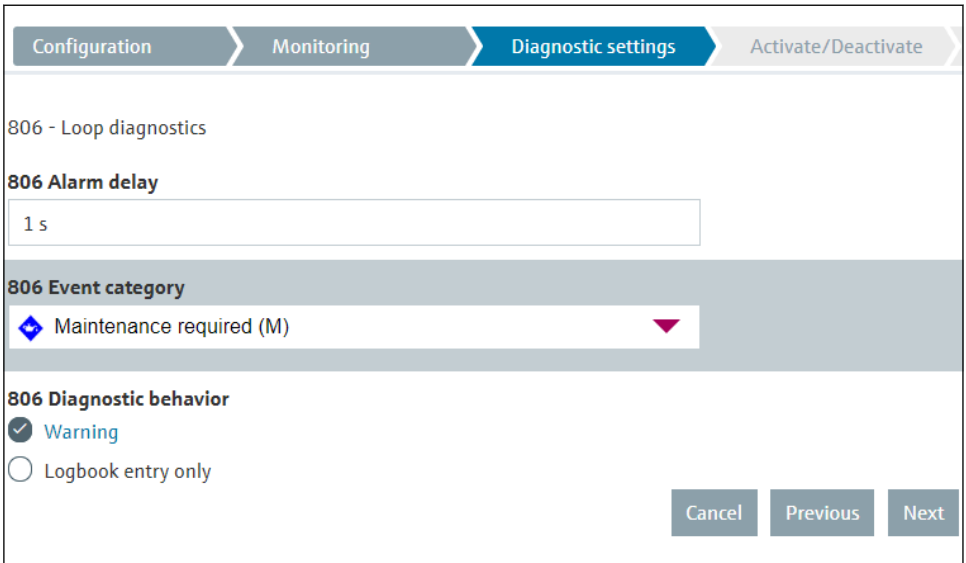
Configuration
Monitoring
Diagnostic settings
Activate/Deactivate

806 - Loop diagnostics

806 Alarm delay

1 s

806 Event category

Maintenance required (M)

806 Diagnostic behavior

Warning

Logbook entry only

Cancel
Previous
Next